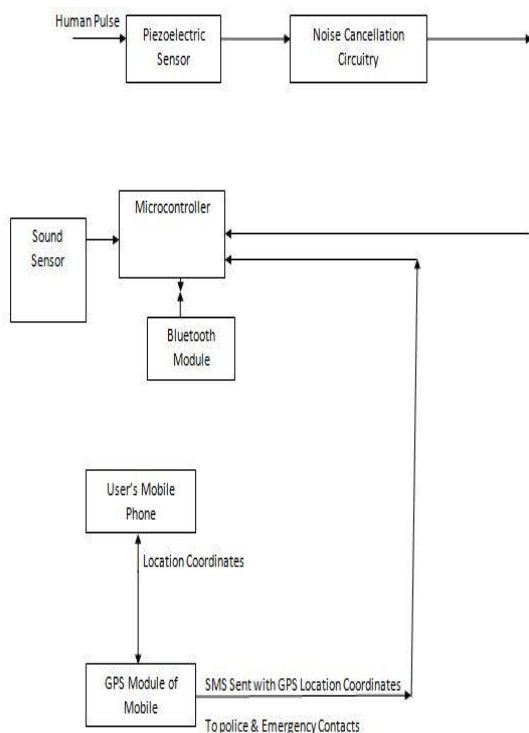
Human Pulse

Piezoelectric Sensor

Noise Cancellation Circuitry

Sound Sensor

Microcontroller

Bluetooth Module

User's Mobile Phone

Location Coordinates

GPS Module of Mobile

SMS Sent with GPS Location Coordinates

To police & Emergency Contacts